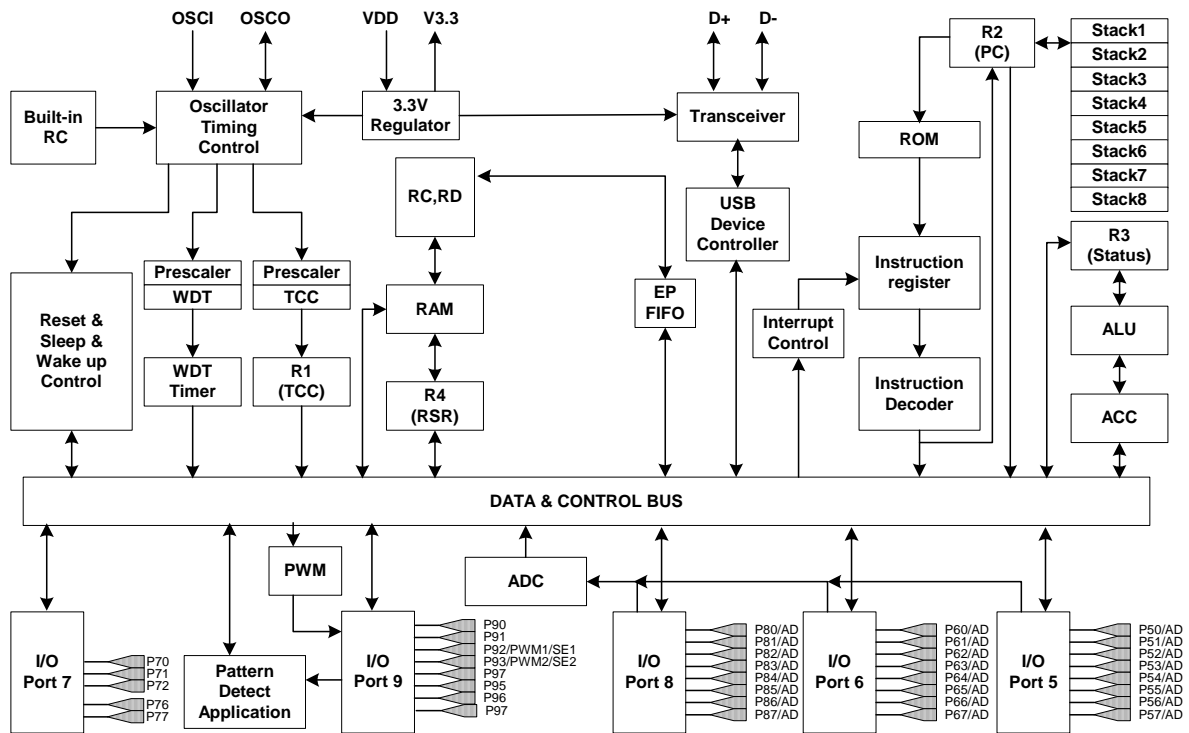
OSCI
OSCO
VDD
V3.3
D+
D-
R2 (PC)
Stack1
Stack2
Stack3
Stack4
Stack5
Stack6
Stack7
Stack8
Built-in RC
Oscillator Timing Control
3.3V Regulator
Transceiver
ROM
RC,RD
USB Device Controller
Instruction register
R3 (Status)
Prescaler
WDT
Prescaler
TCC
RAM
EP FIFO
Interrupt Control
ALU
Reset & Sleep & Wake up Control
WDT Timer
R1 (TCC)
R4 (RSR)
Instruction Decoder
ACC
DATA & CONTROL BUS
PWM
ADC
I/O Port 7
P70
P71
P72
P76
P77
Pattern Detect Application
I/O Port 9
P90
P91
P92/PWM1/SE1
P93/PWM2/SE2
P97
P95
P96
P97
I/O Port 8
P80/AD
P81/AD
P82/AD
P83/AD
P84/AD
P85/AD
P86/AD
P87/AD
I/O Port 6
P60/AD
P61/AD
P62/AD
P63/AD
P64/AD
P65/AD
P66/AD
P67/AD
I/O Port 5
P50/AD
P51/AD
P52/AD
P53/AD
P54/AD
P55/AD
P56/AD
P57/AD